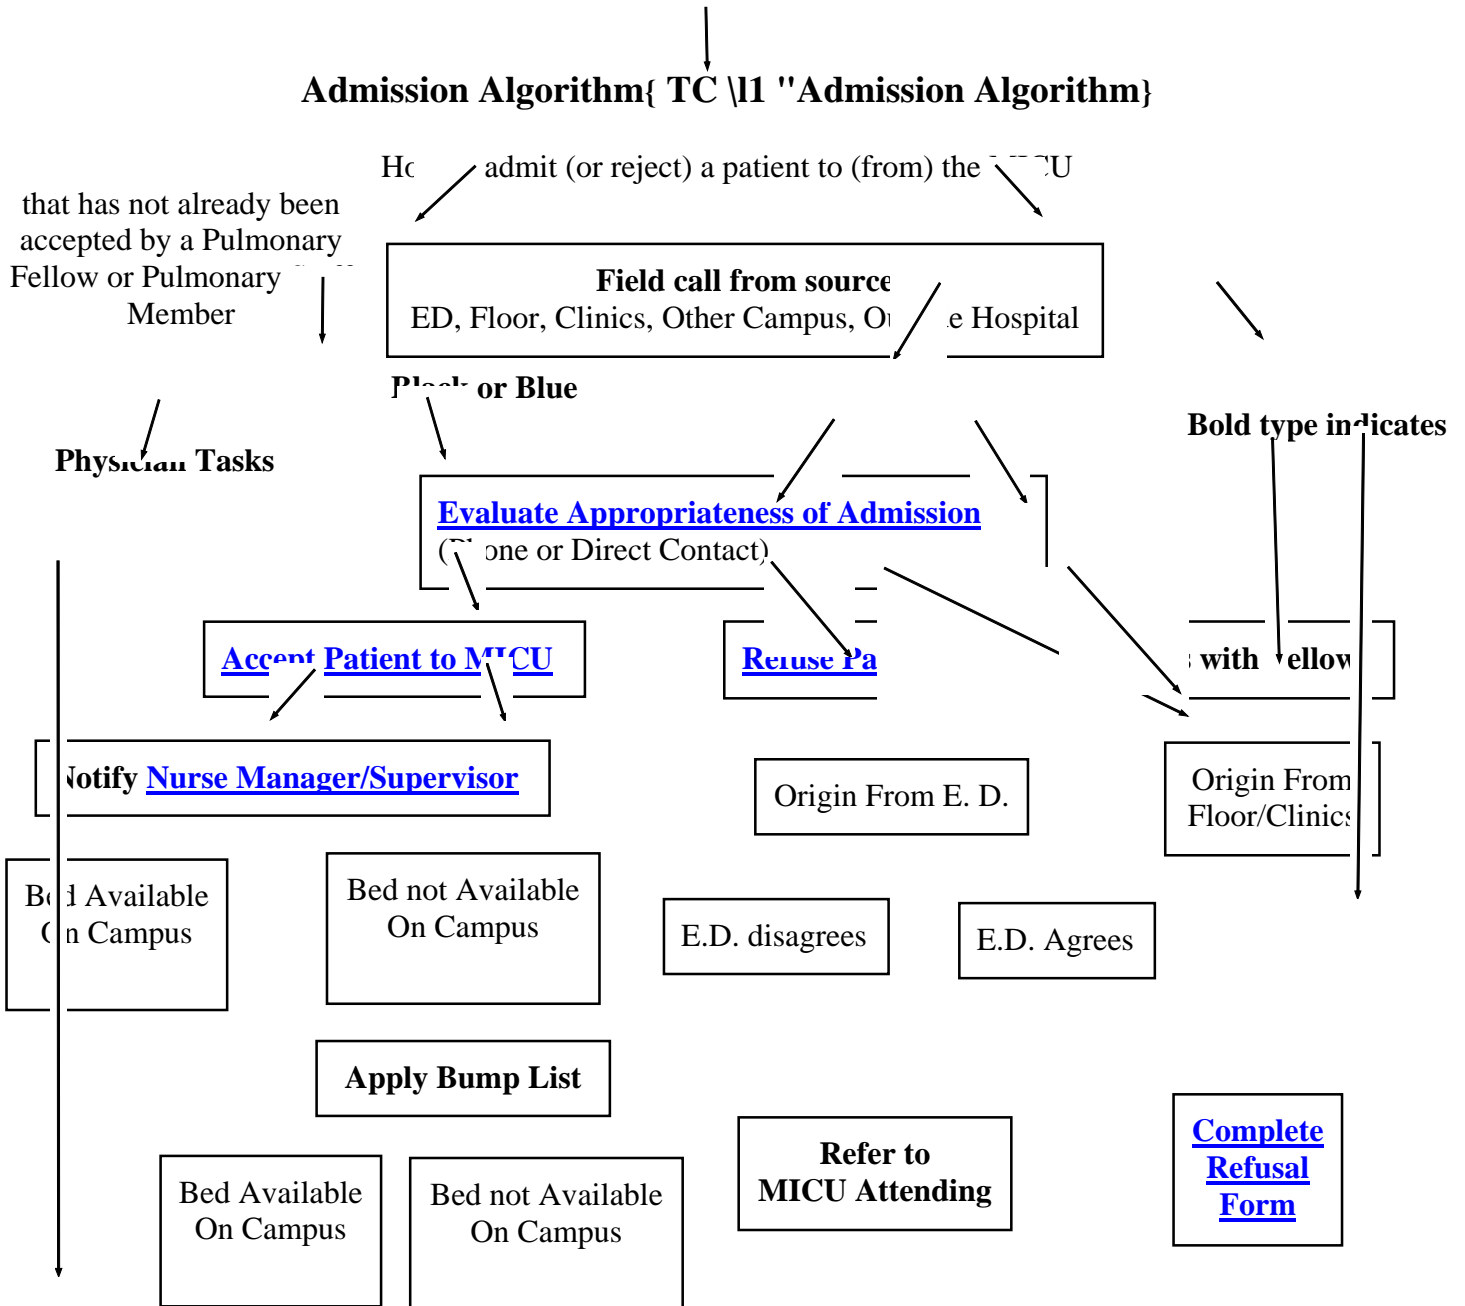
Admission Algorithm{ TC \l1 "Admission Algorithm}

Hc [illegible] admit (or reject) a patient to (from) the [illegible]U

that has not already been accepted by a Pulmonary Fellow or Pulmonary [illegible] Member

Field call from source
ED, Floor, Clinics, Other Campus, O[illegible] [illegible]e Hospital

Bl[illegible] or Blue

Bold type in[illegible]icates

Phys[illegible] Tasks

Evaluate Appropriateness of Admission
(P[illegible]one or Direct Contact)

Acc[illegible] Patient to M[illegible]CU

Re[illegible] Pa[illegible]

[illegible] with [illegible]ellow

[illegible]otify Nurse Manager/Supervisor

Origin From E. D.

Origin From Floor/Clinic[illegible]

B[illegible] Available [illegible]n Campus

Bed not Available On Campus

E.D. disagrees

E.D. Agrees

Apply Bump List

Refer to MICU Attending

Complete Refusal Form

Bed Available On Campus

Bed not Available On Campus